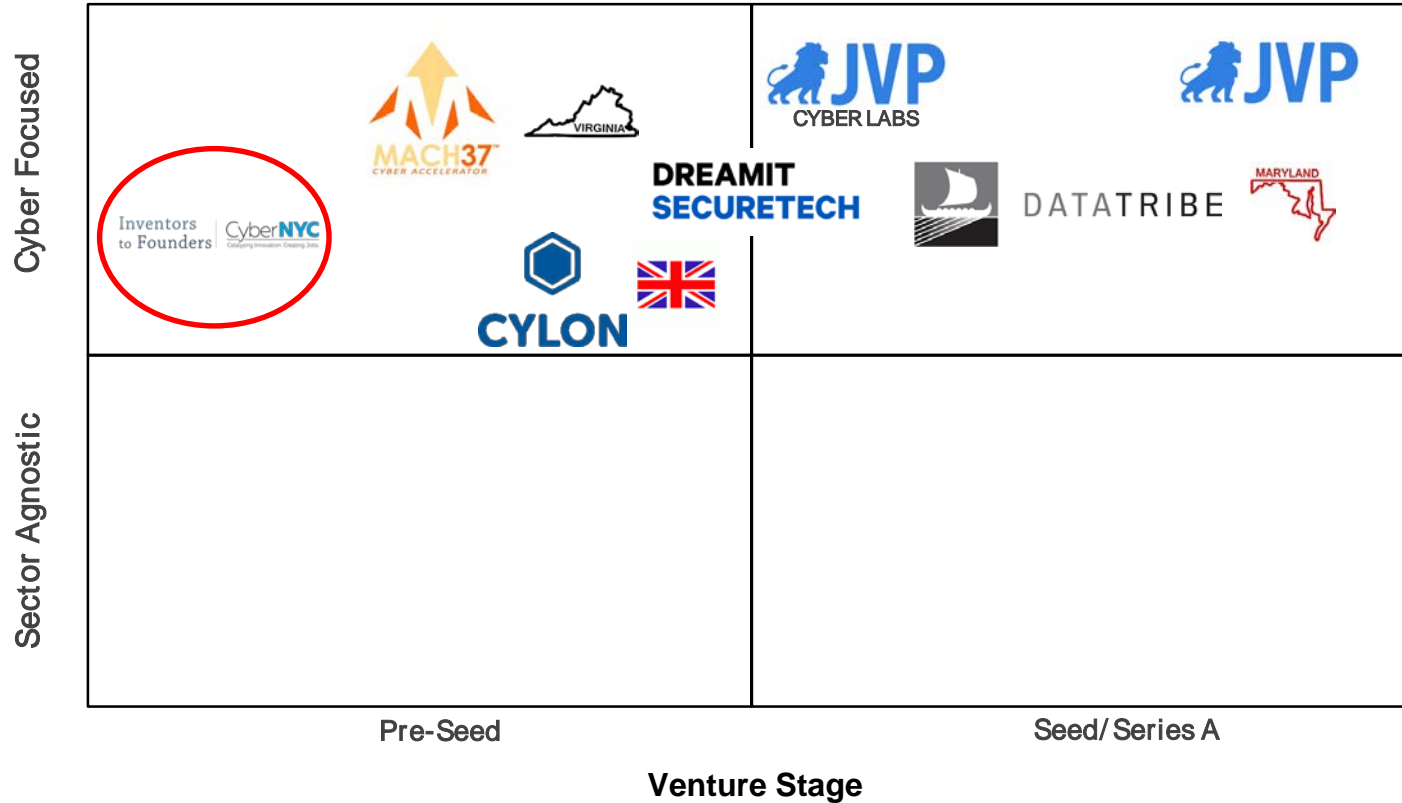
Cyber Focused

Sector Agnostic

MACH37™
CYBER ACCELERATOR

VIRGINIA

JVP
CYBER LABS

JVP

Inventors to Founders

CyberNYC
Catalyzing Innovation Creating Jobs

DREAMIT
SECURETECH

DATATRIBE

MARYLAND

CYLON

Pre-Seed

Seed/Series A

Venture Stage